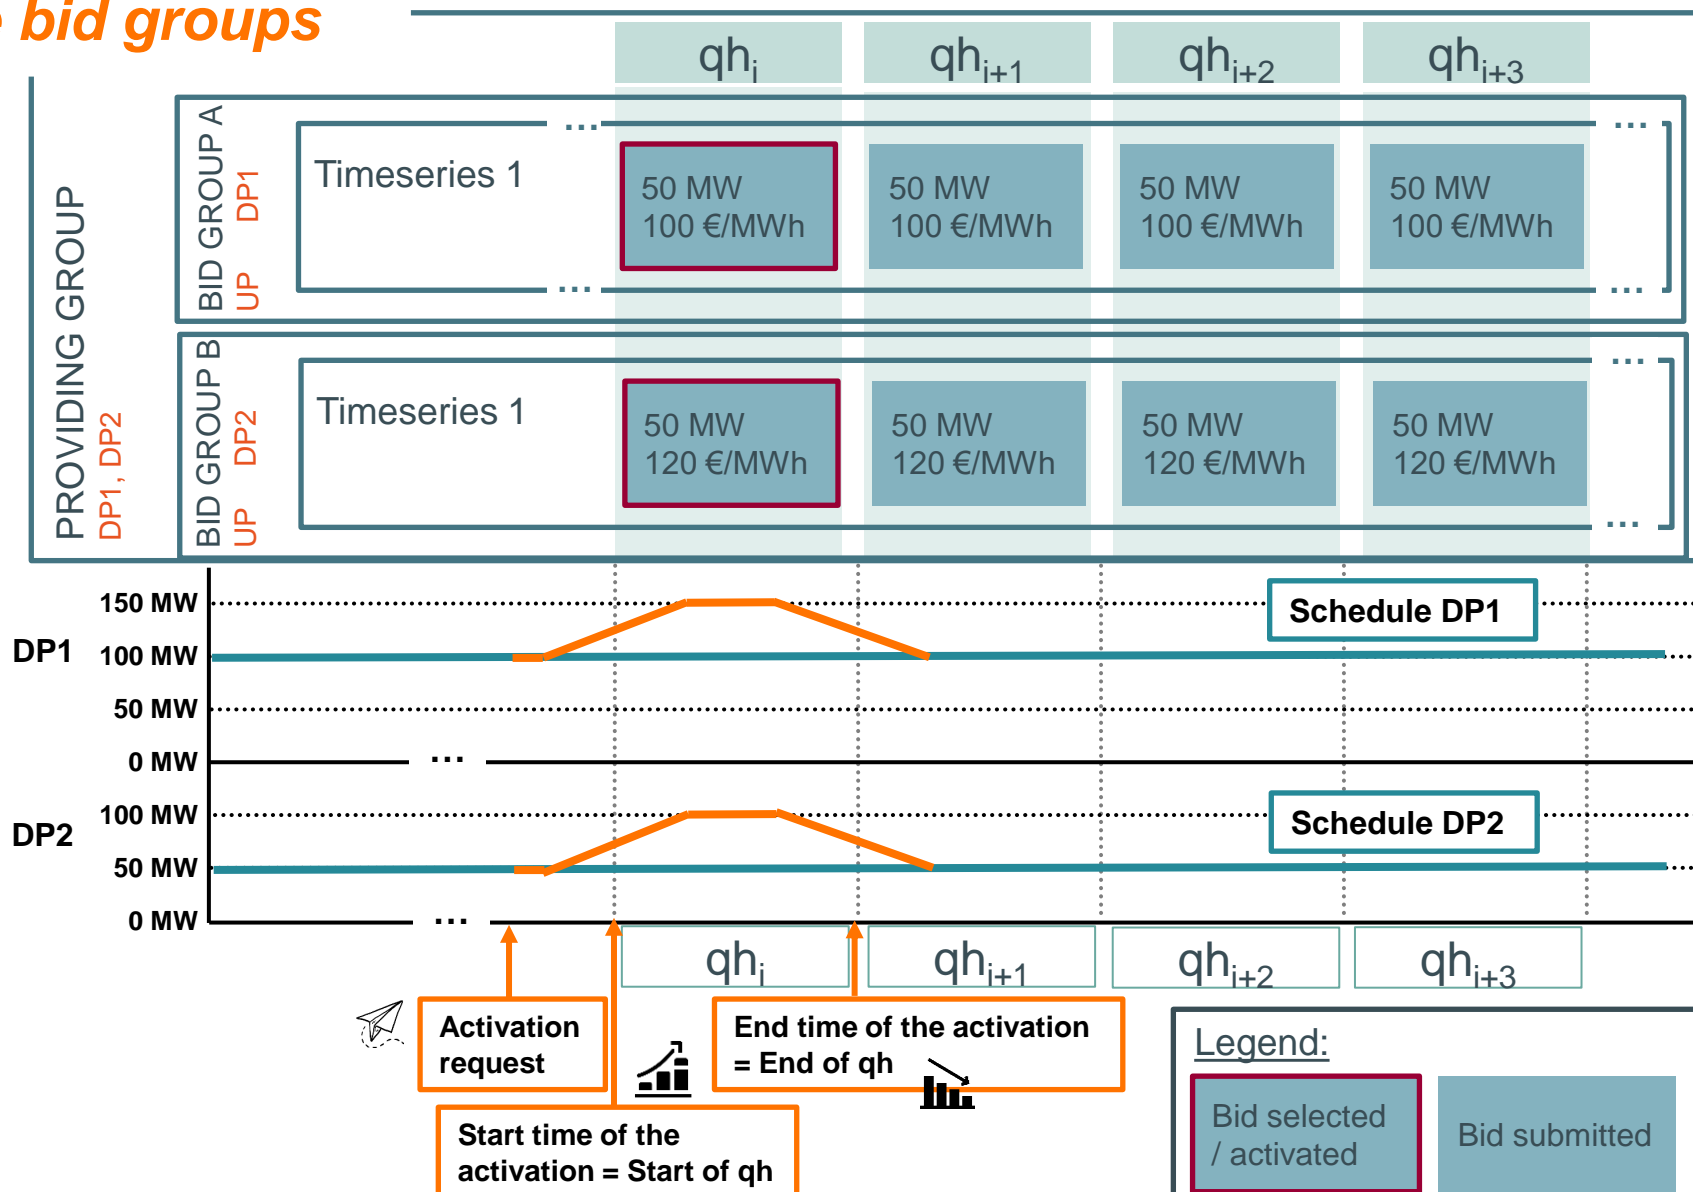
bid groups

$qh_i$ $qh_{i+1}$ $qh_{i+2}$ $qh_{i+3}$

PROVIDING GROUP
DP1, DP2

BID GROUP A
UP DP1

Timeseries 1

...

50 MW
100 €/MWh

50 MW
100 €/MWh

50 MW
100 €/MWh

50 MW
100 €/MWh

...

BID GROUP B
UP DP2

Timeseries 1

50 MW
120 €/MWh

50 MW
120 €/MWh

50 MW
120 €/MWh

50 MW
120 €/MWh

...

DP1
150 MW
100 MW
50 MW
0 MW

Schedule DP1

...

DP2
100 MW
50 MW
0 MW

Schedule DP2

...

$qh_i$ $qh_{i+1}$ $qh_{i+2}$ $qh_{i+3}$

Activation request

Start time of the activation = Start of qh

End time of the activation = End of qh

Legend:
Bid selected / activated
Bid submitted